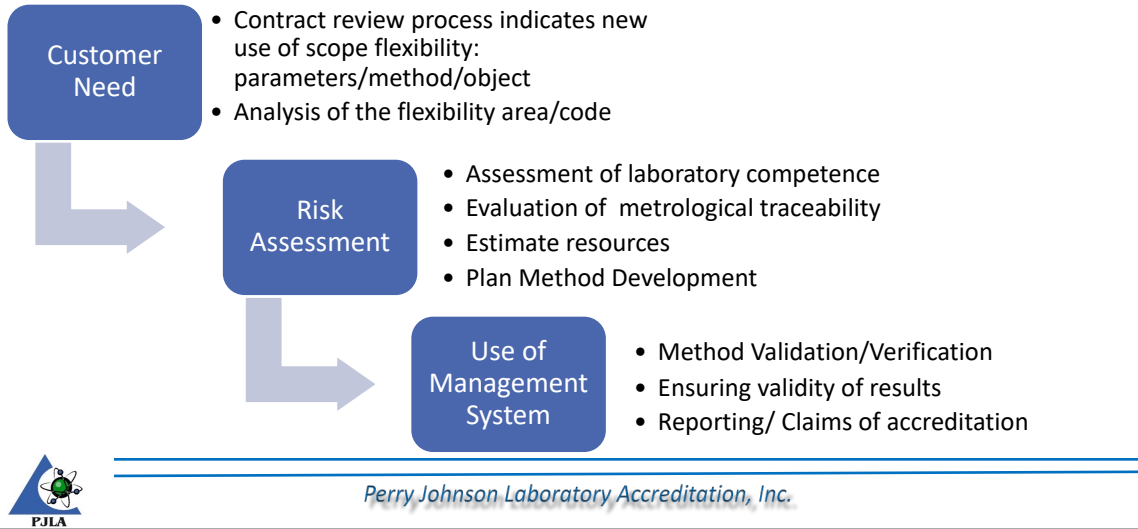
Customer Need

• Contract review process indicates new use of scope flexibility: parameters/method/object
• Analysis of the flexibility area/code

Risk Assessment

• Assessment of laboratory competence
• Evaluation of metrological traceability
• Estimate resources
• Plan Method Development

Use of Management System

• Method Validation/Verification
• Ensuring validity of results
• Reporting/ Claims of accreditation

PJLA

Perry Johnson Laboratory Accreditation, Inc.